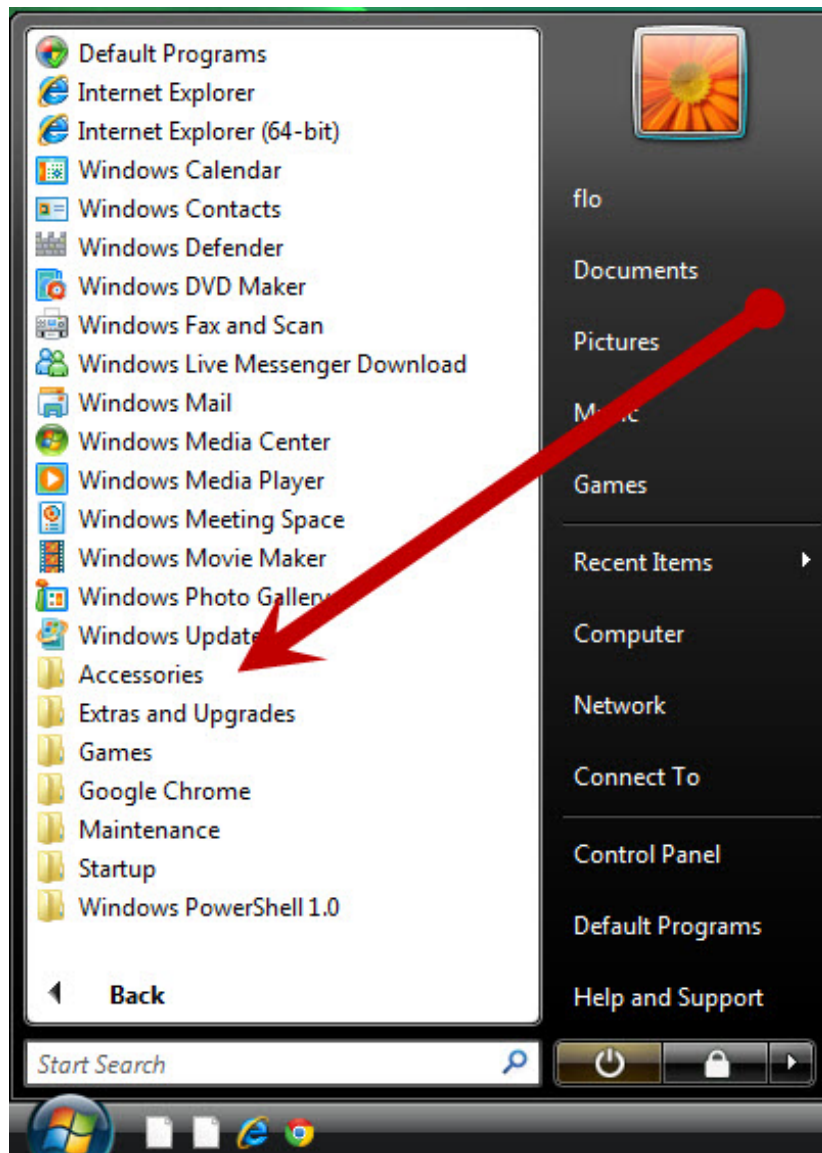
Default Programs
Internet Explorer
Internet Explorer (64-bit)
Windows Calendar
Windows Contacts
Windows Defender
Windows DVD Maker
Windows Fax and Scan
Windows Live Messenger Download
Windows Mail
Windows Media Center
Windows Media Player
Windows Meeting Space
Windows Movie Maker
Windows Photo Gall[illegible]
Windows Updat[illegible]
Accessories
Extras and Upgrades
Games
Google Chrome
Maintenance
Startup
Windows PowerShell 1.0

Back

Start Search

flo
Documents
Pictures
M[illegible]c
Games
Recent Items
Computer
Network
Connect To
Control Panel
Default Programs
Help and Support